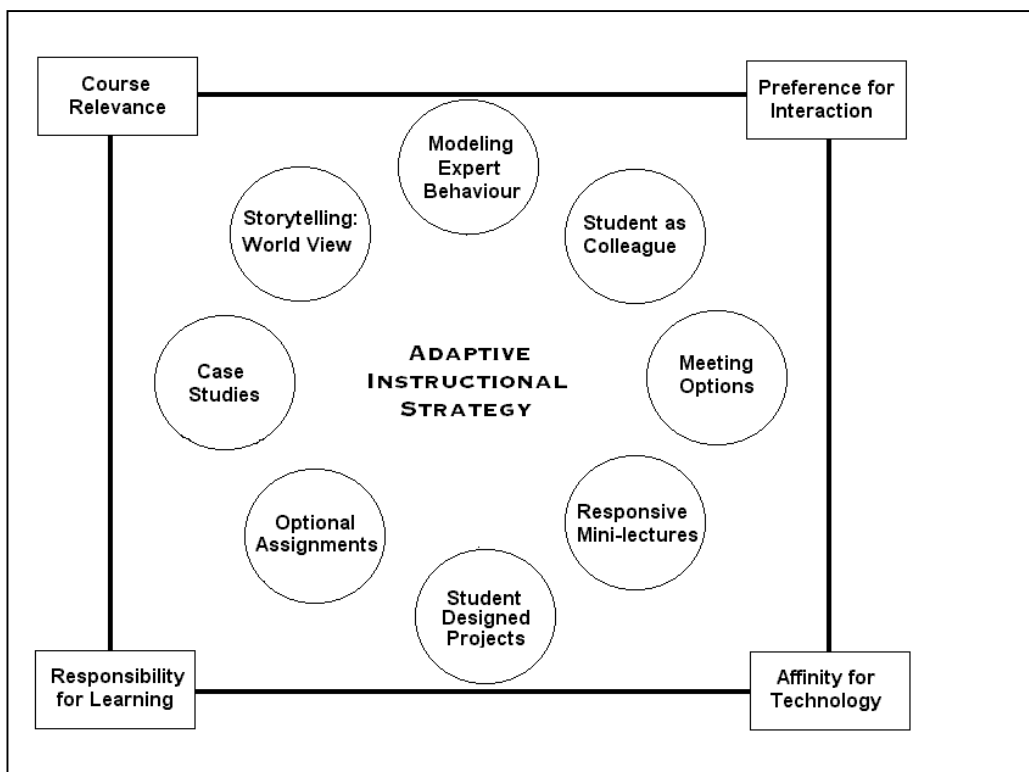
Course Relevance

Preference for Interaction

Modeling Expert Behaviour

Storytelling: World View

Student as Colleague

Case Studies

ADAPTIVE INSTRUCTIONAL STRATEGY

Meeting Options

Optional Assignments

Responsive Mini-lectures

Student Designed Projects

Responsibility for Learning

Affinity for Technology